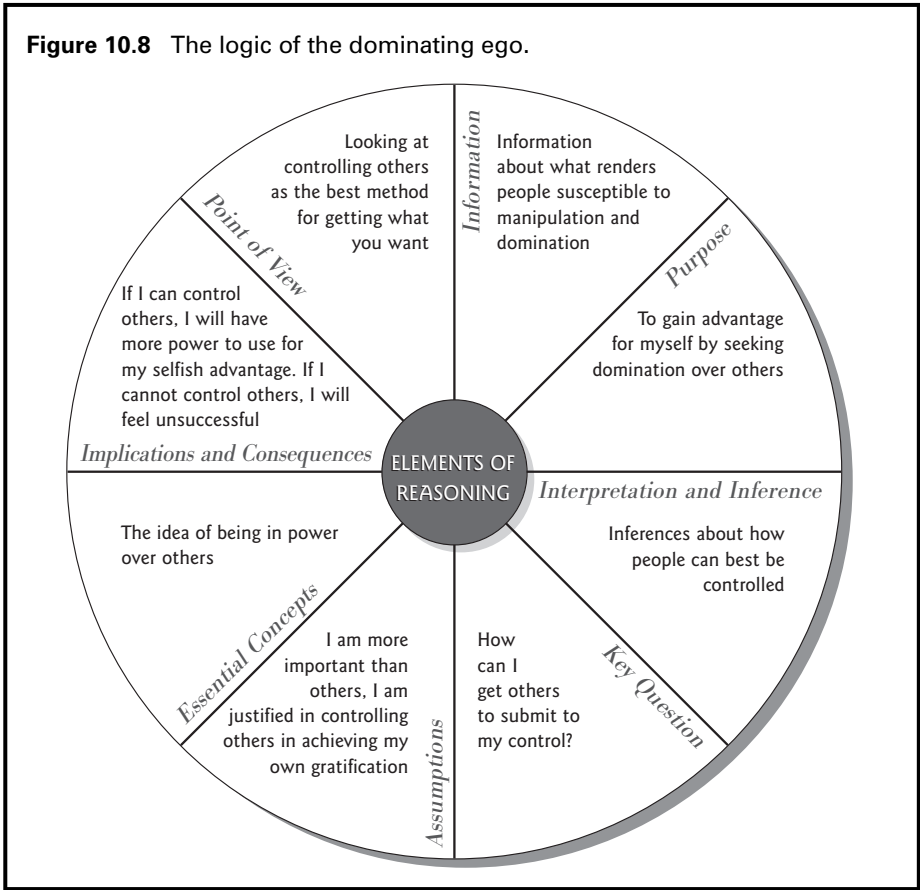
**Figure 10.8** The logic of the dominating ego.

Information

Information about what renders people susceptible to manipulation and domination

Purpose

To gain advantage for myself by seeking domination over others

Interpretation and Inference

Inferences about how people can best be controlled

Key Question

How can I get others to submit to my control?

Assumptions

I am more important than others, I am justified in controlling others in achieving my own gratification

Essential Concepts

The idea of being in power over others

Implications and Consequences

If I can control others, I will have more power to use for my selfish advantage. If I cannot control others, I will feel unsuccessful

Point of View

Looking at controlling others as the best method for getting what you want

ELEMENTS OF REASONING